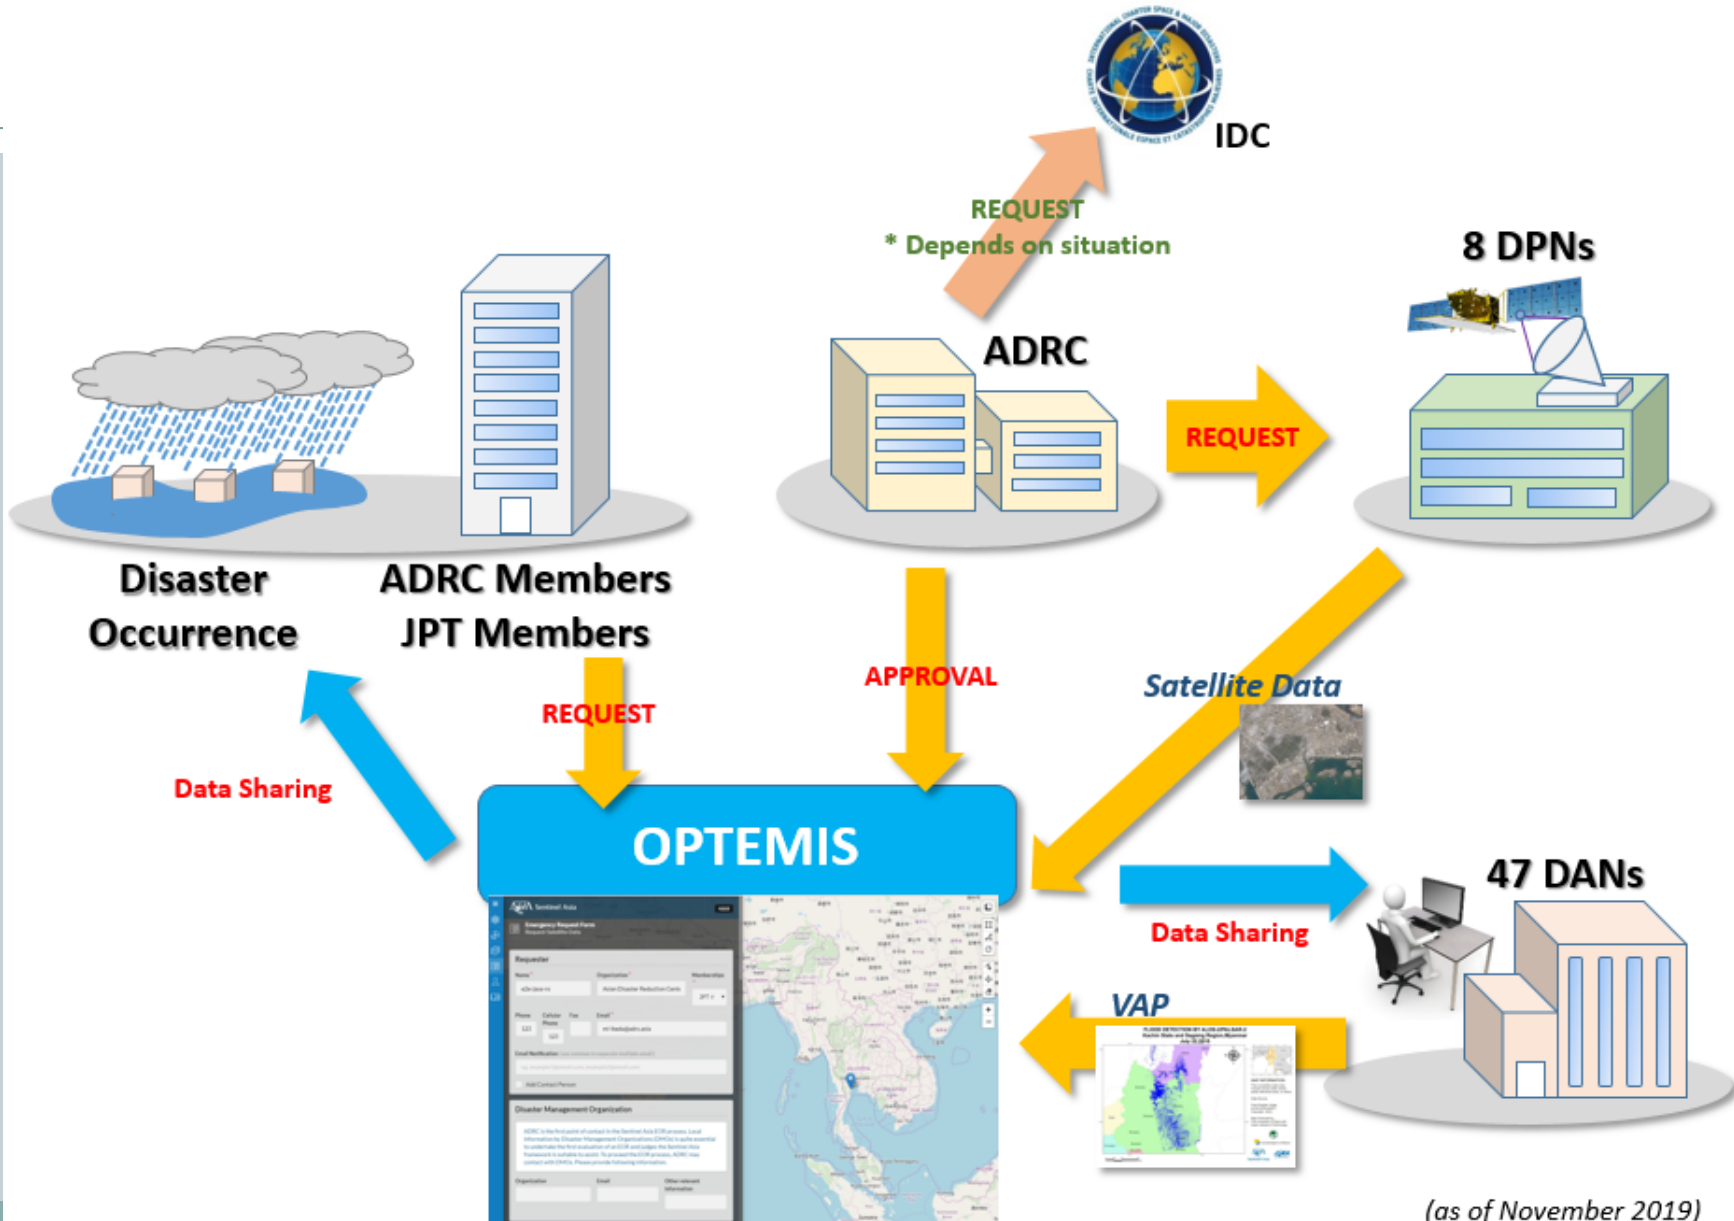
IDC

REQUEST
* Depends on situation

8 DPNs

ADRC

REQUEST

Disaster Occurrence

ADRC Members
JPT Members

APPROVAL

Satellite Data

REQUEST

Data Sharing

OPTEMIS

47 DANs

Data Sharing

VAP

(as of November 2019)